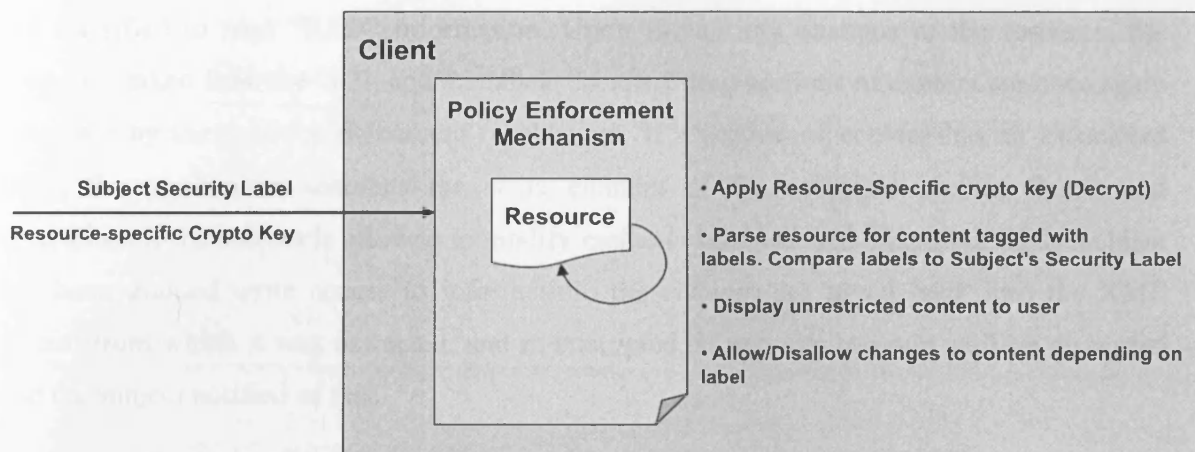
Client

Policy Enforcement Mechanism

Subject Security Label

Resource-specific Crypto Key

Resource

• Apply Resource-Specific crypto key (Decrypt)

• Parse resource for content tagged with labels. Compare labels to Subject's Security Label

• Display unrestricted content to user

• Allow/Disallow changes to content depending on label